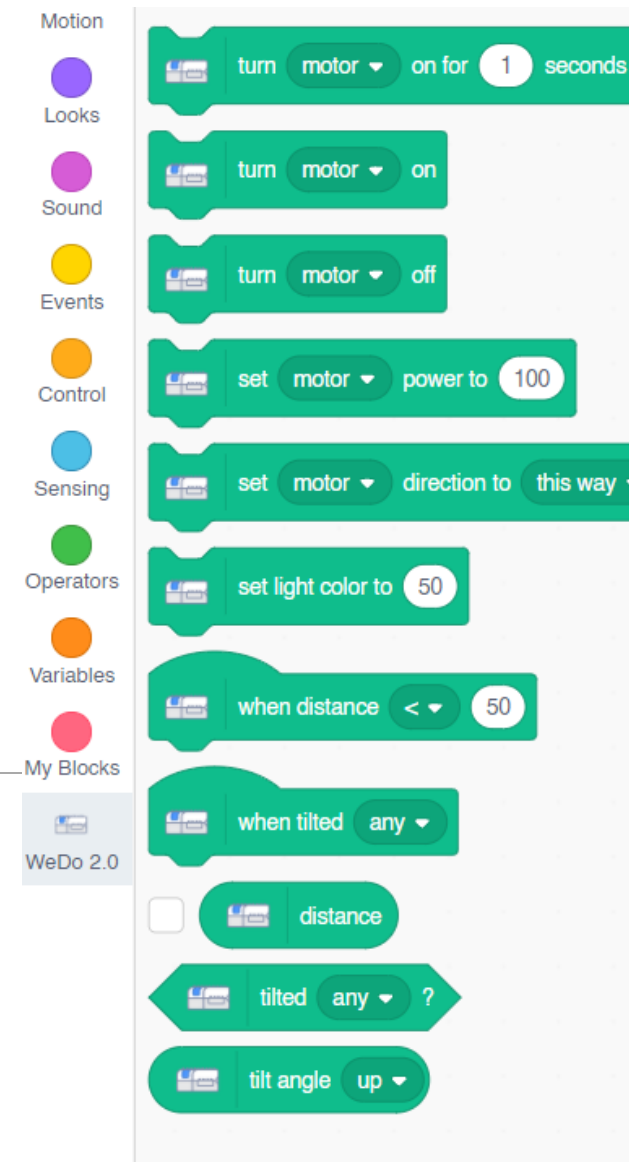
Motion
Looks
Sound
Events
Control
Sensing
Operators
Variables
My Blocks
WeDo 2.0

turn motor on for 1 seconds
turn motor on
turn motor off
set motor power to 100
set motor direction to this way
set light color to 50
when distance < 50
when tilted any
distance
tilted any ?
tilt angle up